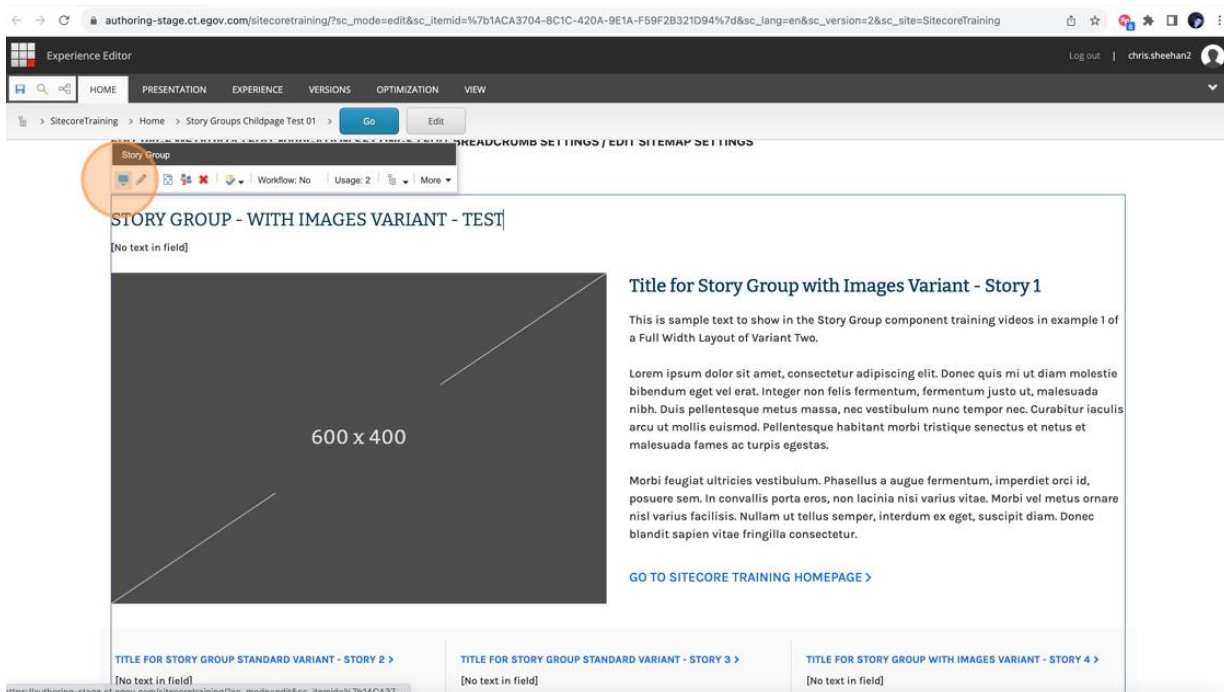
authoring-stage.ct.egov.com/sitecoretraining/?sc_mode=edit&sc_itemid=%7b1ACA3704-8C1C-420A-9E1A-F59F2B321D94%7d&sc_lang=en&sc_version=2&sc_site=SitecoreTraining

Experience Editor

Log out | chris.sheehan2

HOME PRESENTATION EXPERIENCE VERSIONS OPTIMIZATION VIEW

> SitecoreTraining > Home > Story Groups Childpage Test 01 > Go Edit

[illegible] BREADCRUMB SETTINGS / EDIT SITEMAP SETTINGS

Story Group

Workflow: No Usage: 2 More

STORY GROUP - WITH IMAGES VARIANT - TEST

[No text in field]

600 x 400

Title for Story Group with Images Variant - Story 1

This is sample text to show in the Story Group component training videos in example 1 of a Full Width Layout of Variant Two.

Lorem ipsum dolor sit amet, consectetur adipiscing elit. Donec quis mi ut diam molestie bibendum eget vel erat. Integer non felis fermentum, fermentum justo ut, malesuada nibh. Duis pellentesque metus massa, nec vestibulum nunc tempor nec. Curabitur iaculis arcu ut mollis euismod. Pellentesque habitant morbi tristique senectus et netus et malesuada fames ac turpis egestas.

Morbi feugiat ultricies vestibulum. Phasellus a augue fermentum, imperdiet orci id, posuere sem. In convallis porta eros, non lacinia nisi varius vitae. Morbi vel metus ornare nisl varius facilisis. Nullam ut tellus semper, interdum ex eget, suscipit diam. Donec blandit sapien vitae fringilla consectetur.

GO TO SITECORE TRAINING HOMEPAGE >

TITLE FOR STORY GROUP STANDARD VARIANT - STORY 2 >

[No text in field]

TITLE FOR STORY GROUP STANDARD VARIANT - STORY 3 >

[No text in field]

TITLE FOR STORY GROUP WITH IMAGES VARIANT - STORY 4 >

[No text in field]

https://authoring-stage.ct.egov.com/sitecoretraining/?sc_mode=edit&sc_itemid=%7b1ACA37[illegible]